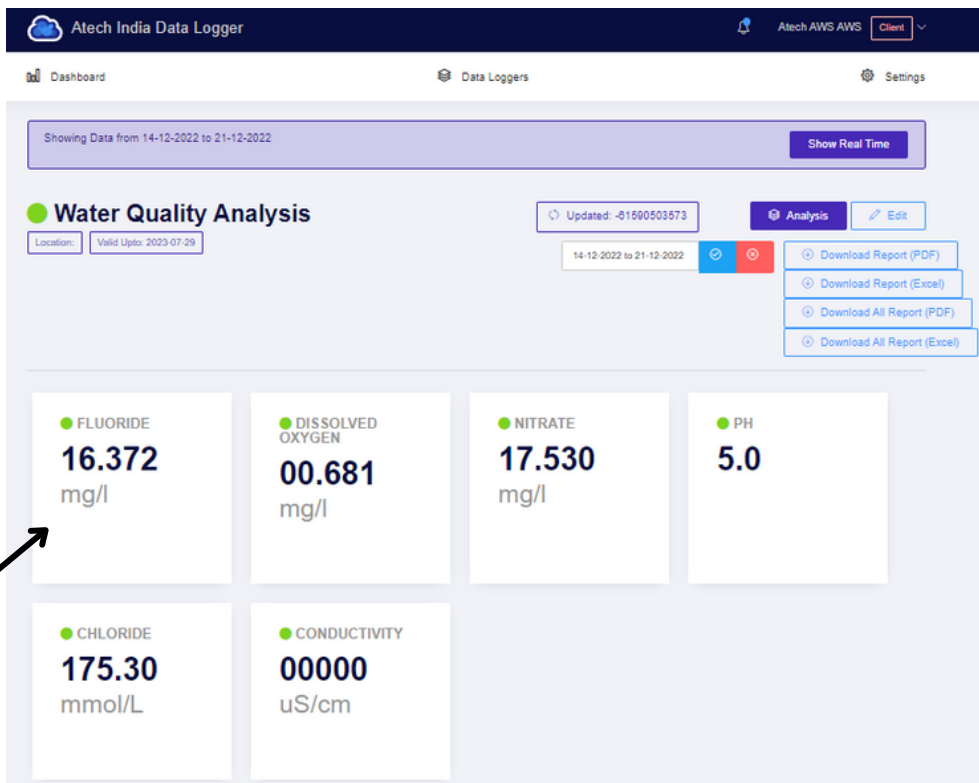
Atech India Data Logger

Atech AWS AWS Client

Dashboard

Data Loggers

Settings

Showing Data from 14-12-2022 to 21-12-2022

Show Real Time

Water Quality Analysis

Location:

Valid Upto: 2023-07-29

Updated: -61590503573

Analysis

Edit

14-12-2022 to 21-12-2022

Download Report (PDF)

Download Report (Excel)

Download All Report (PDF)

Download All Report (Excel)

FLUORIDE
16.372
mg/l

DISSOLVED OXYGEN
00.681
mg/l

NITRATE
17.530
mg/l

PH
5.0

CHLORIDE
175.30
mmol/L

CONDUCTIVITY
00000
uS/cm